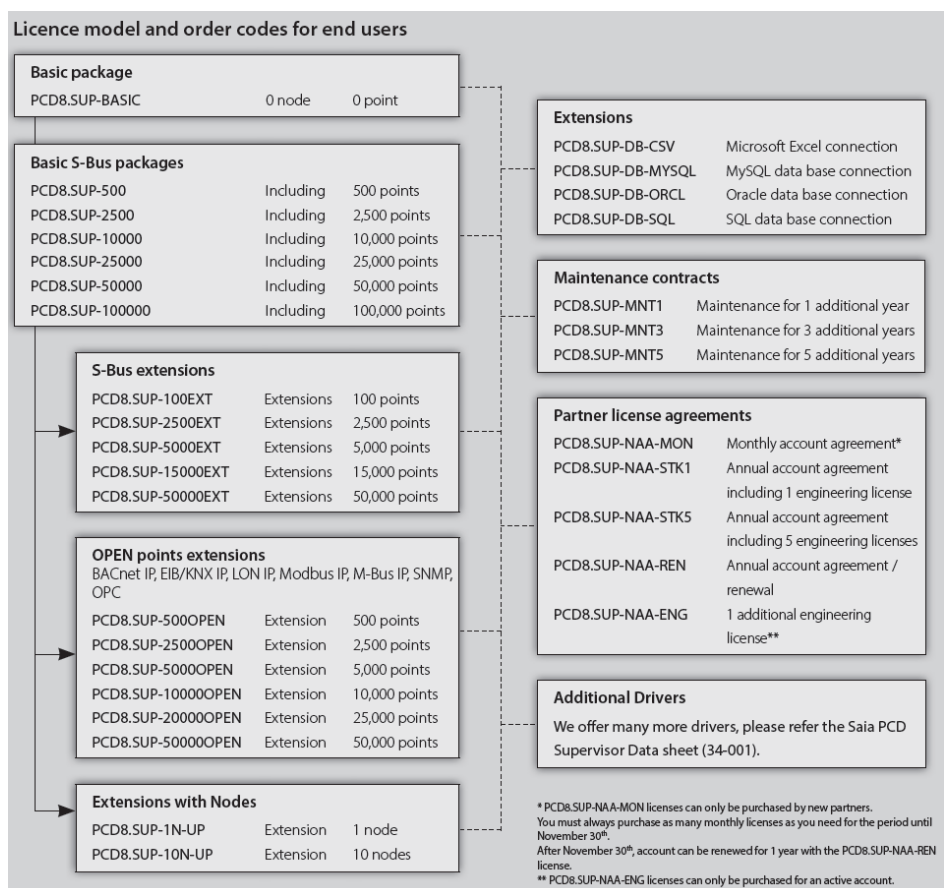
Licence model and order codes for end users

**Basic package**

| | | |
|---|---|---|
| PCD8.SUP-BASIC | 0 node | 0 point |

**Basic S-Bus packages**

| | | |
|---|---|---|
| PCD8.SUP-500 | Including | 500 points |
| PCD8.SUP-2500 | Including | 2,500 points |
| PCD8.SUP-10000 | Including | 10,000 points |
| PCD8.SUP-25000 | Including | 25,000 points |
| PCD8.SUP-50000 | Including | 50,000 points |
| PCD8.SUP-100000 | Including | 100,000 points |

**S-Bus extensions**

| | | |
|---|---|---|
| PCD8.SUP-100EXT | Extensions | 100 points |
| PCD8.SUP-2500EXT | Extensions | 2,500 points |
| PCD8.SUP-5000EXT | Extensions | 5,000 points |
| PCD8.SUP-15000EXT | Extensions | 15,000 points |
| PCD8.SUP-50000EXT | Extensions | 50,000 points |

**OPEN points extensions**
BACnet IP, EIB/KNX IP, LON IP, Modbus IP, M-Bus IP, SNMP, OPC

| | | |
|---|---|---|
| PCD8.SUP-500OPEN | Extension | 500 points |
| PCD8.SUP-2500OPEN | Extension | 2,500 points |
| PCD8.SUP-5000OPEN | Extension | 5,000 points |
| PCD8.SUP-10000OPEN | Extension | 10,000 points |
| PCD8.SUP-20000OPEN | Extension | 25,000 points |
| PCD8.SUP-50000OPEN | Extension | 50,000 points |

**Extensions with Nodes**

| | | |
|---|---|---|
| PCD8.SUP-1N-UP | Extension | 1 node |
| PCD8.SUP-10N-UP | Extension | 10 nodes |

**Extensions**

| | |
|---|---|
| PCD8.SUP-DB-CSV | Microsoft Excel connection |
| PCD8.SUP-DB-MYSQL | MySQL data base connection |
| PCD8.SUP-DB-ORCL | Oracle data base connection |
| PCD8.SUP-DB-SQL | SQL data base connection |

**Maintenance contracts**

| | |
|---|---|
| PCD8.SUP-MNT1 | Maintenance for 1 additional year |
| PCD8.SUP-MNT3 | Maintenance for 3 additional years |
| PCD8.SUP-MNT5 | Maintenance for 5 additional years |

**Partner license agreements**

| | |
|---|---|
| PCD8.SUP-NAA-MON | Monthly account agreement* |
| PCD8.SUP-NAA-STK1 | Annual account agreement including 1 engineering license |
| PCD8.SUP-NAA-STK5 | Annual account agreement including 5 engineering licenses |
| PCD8.SUP-NAA-REN | Annual account agreement / renewal |
| PCD8.SUP-NAA-ENG | 1 additional engineering license** |

**Additional Drivers**
We offer many more drivers, please refer the Saia PCD Supervisor Data sheet (34-001).

* PCD8.SUP-NAA-MON licenses can only be purchased by new partners.
You must always purchase as many monthly licenses as you need for the period until November 30$^{th}$.
After November 30$^{th}$, account can be renewed for 1 year with the PCD8.SUP-NAA-REN license.
** PCD8.SUP-NAA-ENG licenses can only be purchased for an active account.